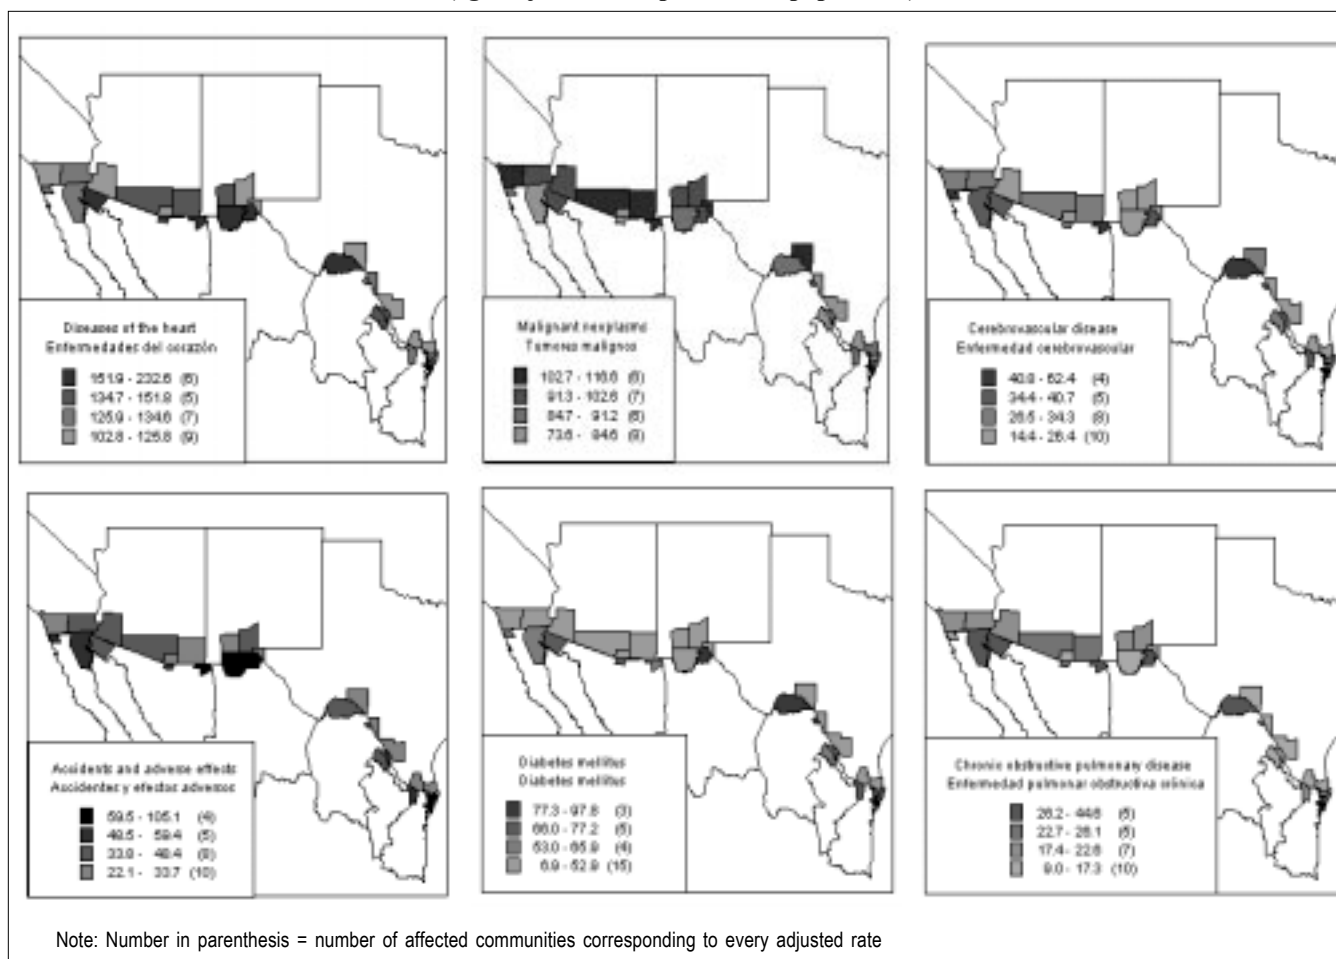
Diseases of the heart
Enfermedades del corazón

151.9 - 232.6 (6)
134.7 - 151.8 (5)
125.9 - 134.6 (7)
102.8 - 125.8 (9)

Malignant neoplasms
Tumores malignos

102.7 - 118.8 (6)
91.3 - 102.6 (7)
84.7 - 91.2 (8)
73.6 - 84.6 (6)

Cerebrovascular disease
Enfermedad cerebrovascular

40.8 - 62.4 (4)
34.4 - 40.7 (5)
26.5 - 34.3 (8)
14.4 - 26.4 (10)

Accidents and adverse effects
Accidentes y efectos adversos

59.5 - 105.1 (4)
48.5 - 59.4 (5)
33.8 - 48.4 (8)
22.1 - 33.7 (10)

Diabetes mellitus
Diabetes mellitus

77.3 - 97.8 (3)
66.0 - 77.2 (5)
53.0 - 65.9 (4)
6.9 - 52.9 (15)

Chronic obstructive pulmonary disease
Enfermedad pulmonar obstructiva crónica

26.2 - 44.8 (5)
22.7 - 26.1 (5)
17.4 - 22.6 (7)
9.0 - 17.3 (10)

Note: Number in parenthesis = number of affected communities corresponding to every adjusted rate